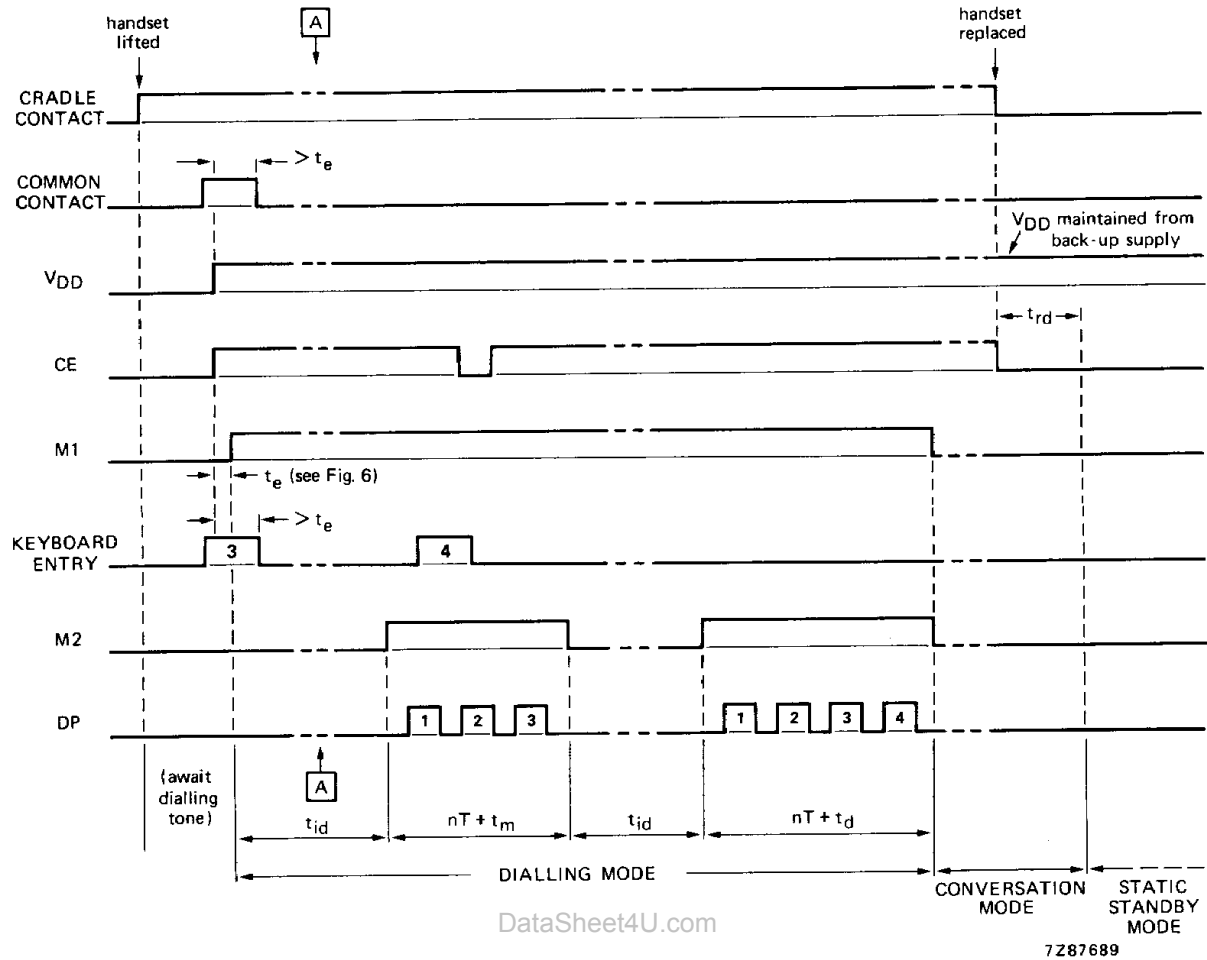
handset lifted

A

handset replaced

CRADLE CONTACT

COMMON CONTACT

$> t_e$

$V_{DD}$

$V_{DD}$ maintained from back-up supply

CE

$t_{rd}$

M1

$t_e$ (see Fig. 6)

KEYBOARD ENTRY

$> t_e$

3

4

M2

DP

1 2 3

1 2 3 4

A

(await dialling tone)

$t_{id}$

$nT + t_m$

$t_{id}$

$nT + t_d$

DIALLING MODE

CONVERSATION MODE

STATIC STANDBY MODE

DataSheet4U.com

7Z87689